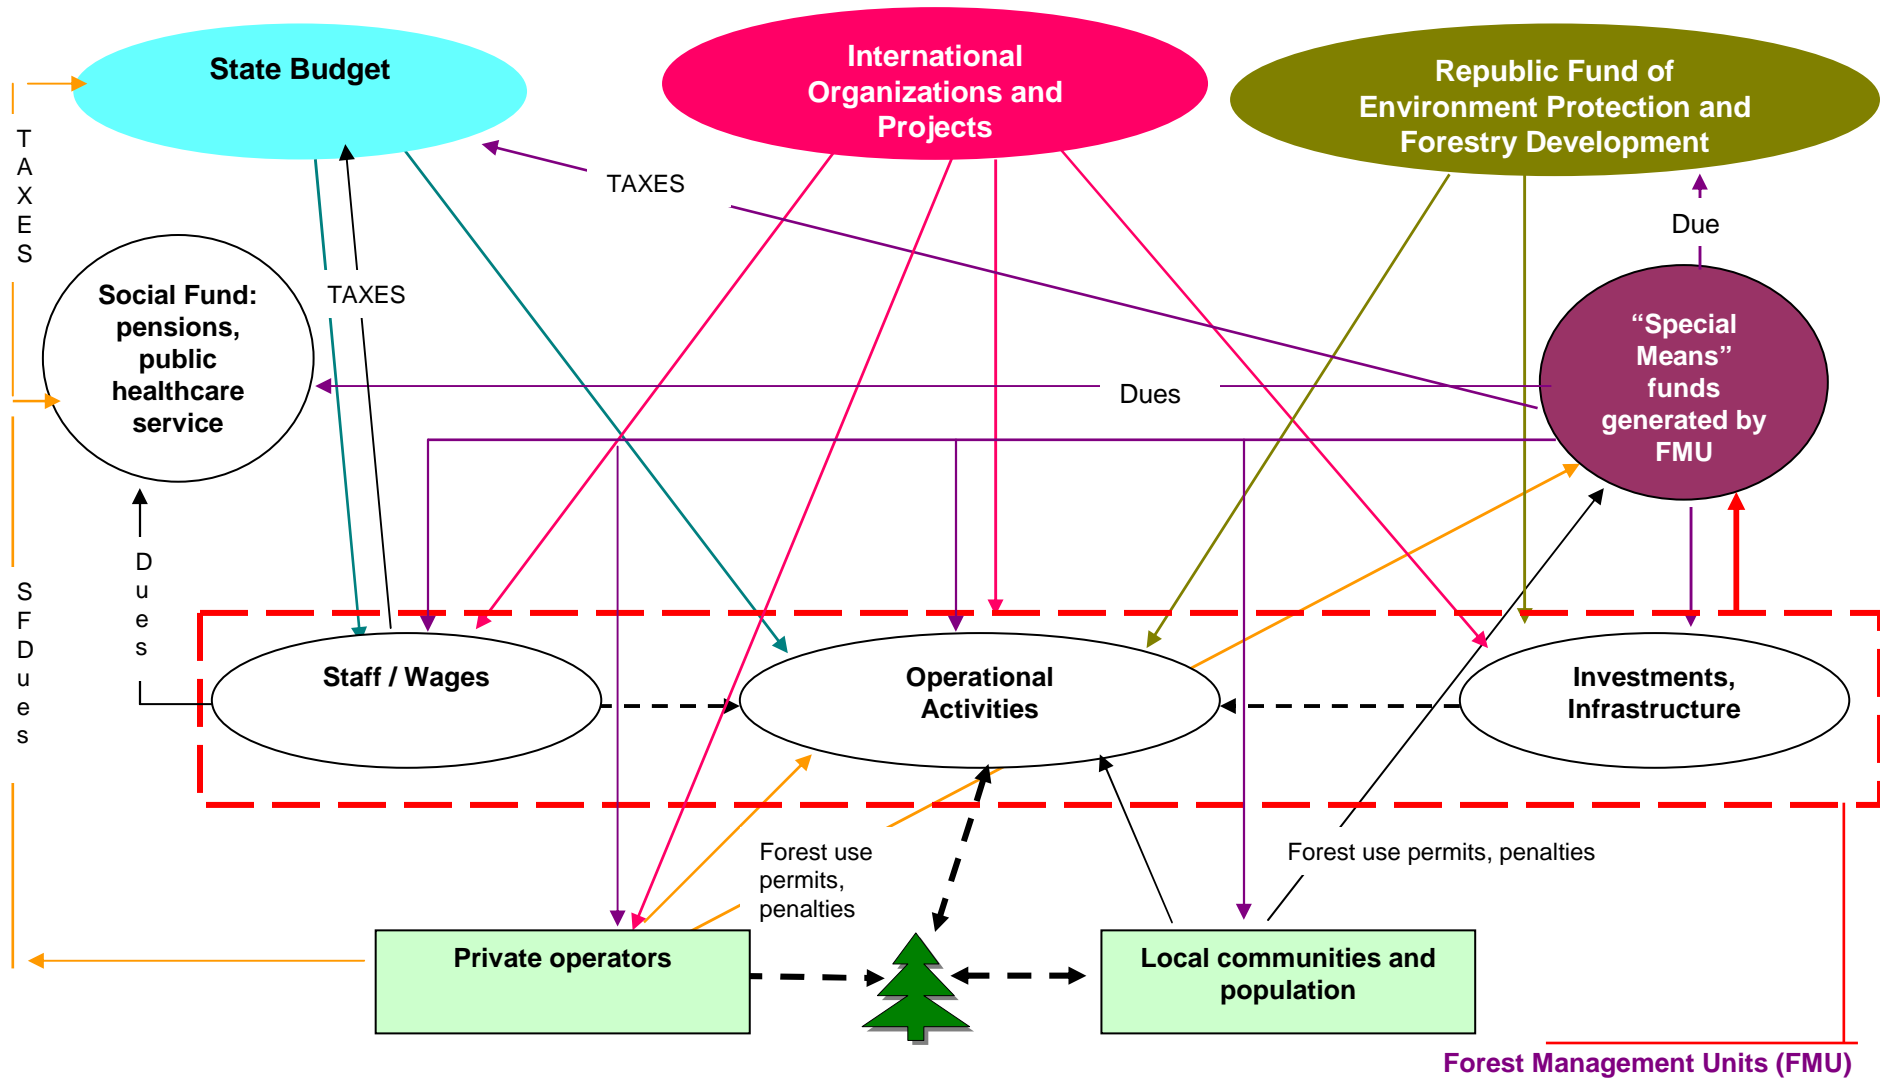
State Budget

International Organizations and Projects

Republic Fund of Environment Protection and Forestry Development

TAXES

TAXES

Due

TAXES

Social Fund: pensions, public healthcare service

"Special Means" funds generated by FMU

Dues

Dues

SF Dues

Staff / Wages

Operational Activities

Investments, Infrastructure

Forest use permits, penalties

Forest use permits, penalties

Private operators

Local communities and population

Forest Management Units (FMU)